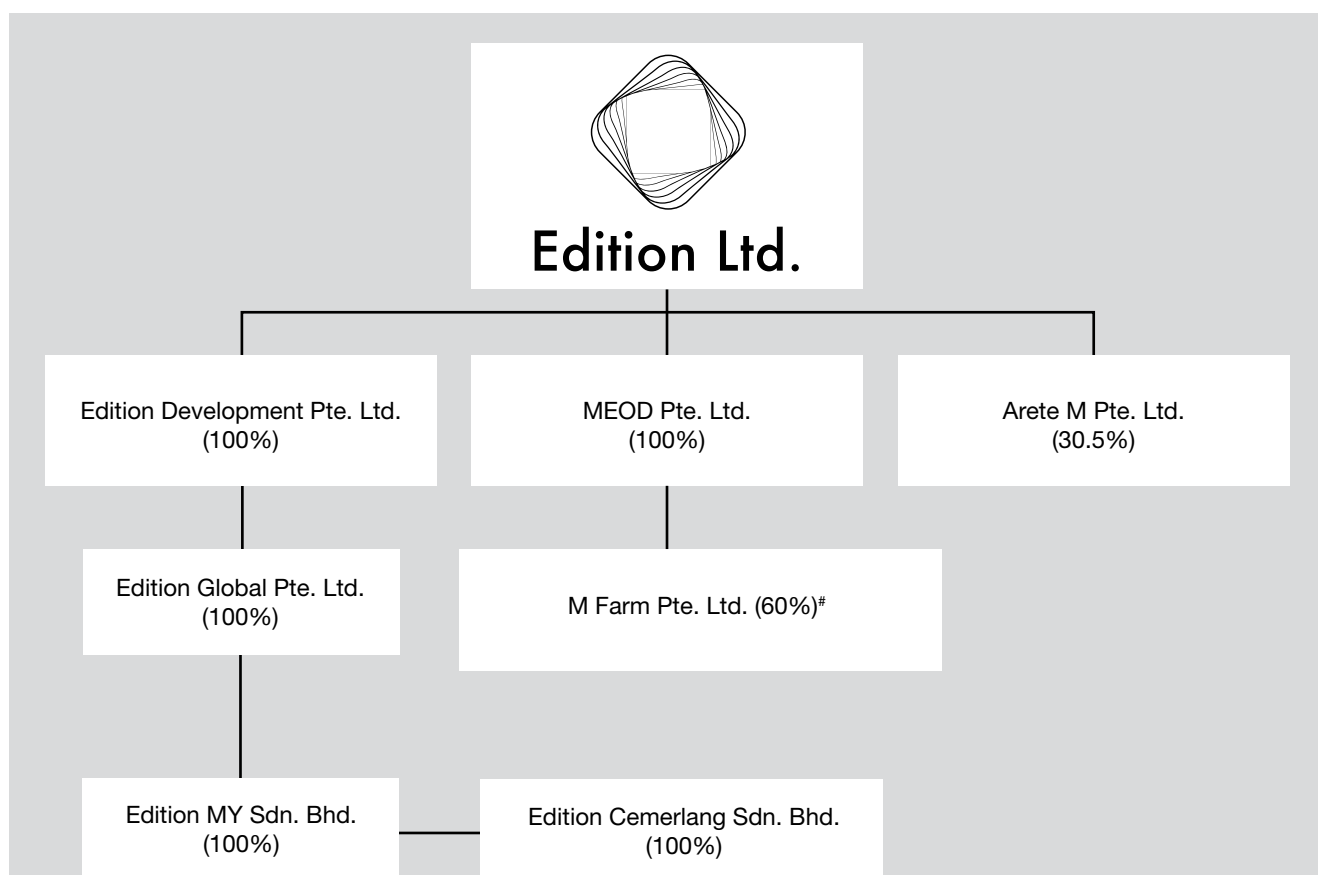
Edition Ltd.

Edition Development Pte. Ltd. (100%)

MEOD Pte. Ltd. (100%)

Arete M Pte. Ltd. (30.5%)

Edition Global Pte. Ltd. (100%)

M Farm Pte. Ltd. (60%)$^{\#}$

Edition MY Sdn. Bhd. (100%)

Edition Cemerlang Sdn. Bhd. (100%)